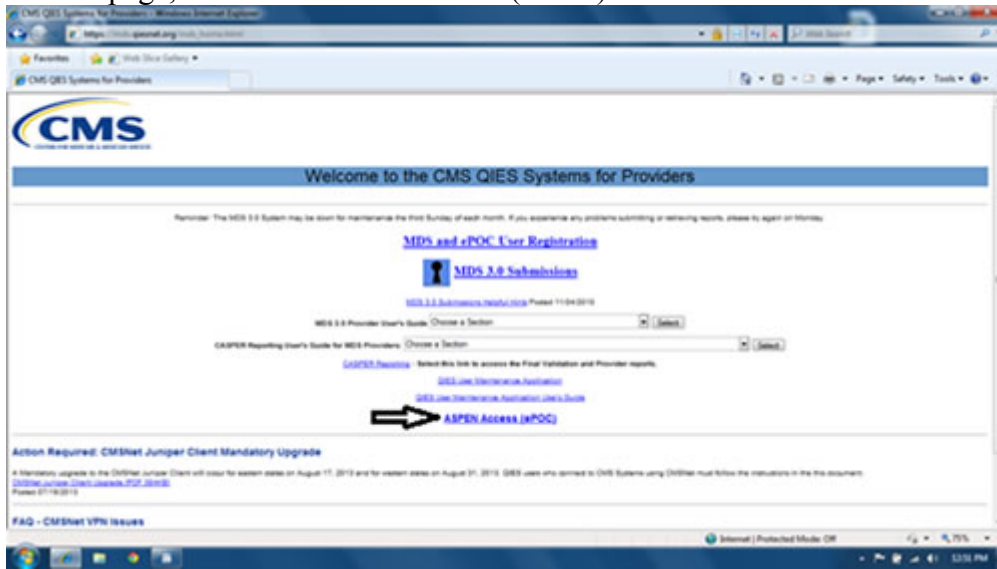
CMS QIES Systems for Providers - Windows Internet Explorer

Favorites

Web Slice Gallery

CMS QIES Systems for Providers

Page Safety Tools

CMS

Welcome to the CMS QIES Systems for Providers

Reminder: The MDS 3.0 System may be down for maintenance the third Sunday of each month. If you experience any problems submitting or retrieving reports, please try again on Monday.

MDS and ePOC User Registration

MDS 3.0 Submissions

MDS 3.0 Submissions Helpful Hints Posted 11/04/2010

MDS 3.0 Provider User's Guide Choose a Section Select

CASPER Reporting User's Guide for MDS Providers Choose a Section Select

CASPER Reporting - Select this link to access the Final Validation and Provider reports.

QIES User Maintenance Application

QIES User Maintenance Application User's Guide

ASPEN Access (ePOC)

Action Required: CMSNet Juniper Client Mandatory Upgrade

A Mandatory upgrade to the CMSNet Juniper Client will occur for eastern states on August 17, 2013 and for western states on August 31, 2013. QIES users who connect to CMS Systems using CMSNet must follow the instructions in the this document.
CMSNet Juniper Client Upgrade (PDF 364KB)
Posted 07/19/2013

FAQ - CMSNet VPN Issues

Internet | Protected Mode: Off

75%

5:55 PM